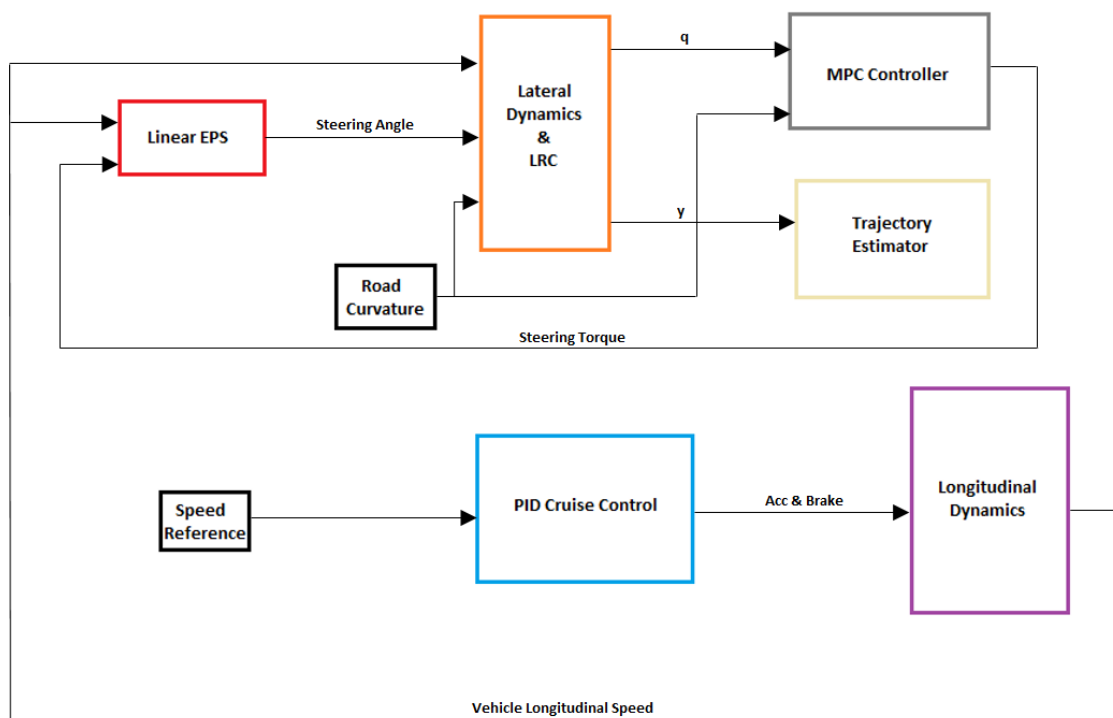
Linear EPS

Steering Angle

Lateral Dynamics & LRC

q

MPC Controller

y

Trajectory Estimator

Road Curvature

Steering Torque

Speed Reference

PID Cruise Control

Acc & Brake

Longitudinal Dynamics

Vehicle Longitudinal Speed